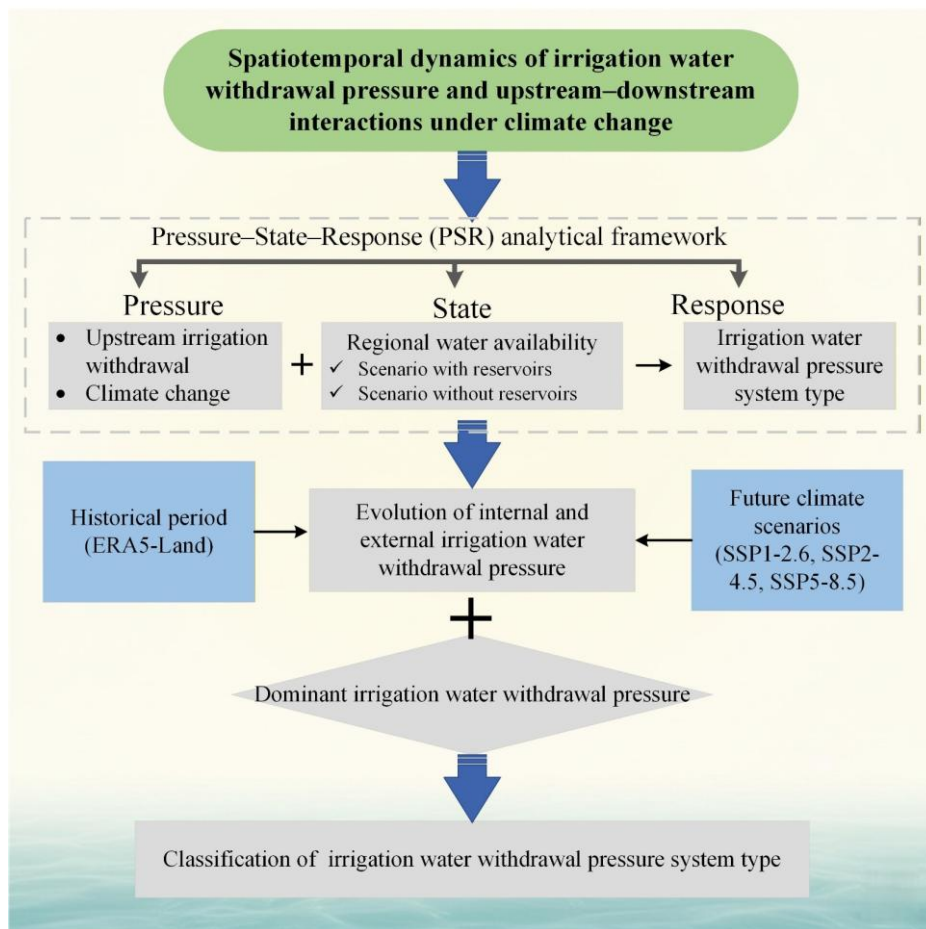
Spatiotemporal dynamics of irrigation water withdrawal pressure and upstream–downstream interactions under climate change

Pressure–State–Response (PSR) analytical framework

Pressure
• Upstream irrigation withdrawal
• Climate change

+

State
Regional water availability
✓ Scenario with reservoirs
✓ Scenario without reservoirs

Response
Irrigation water withdrawal pressure system type

Historical period (ERA5-Land)

Evolution of internal and external irrigation water withdrawal pressure

Future climate scenarios (SSP1-2.6, SSP2-4.5, SSP5-8.5)

+

Dominant irrigation water withdrawal pressure

Classification of irrigation water withdrawal pressure system type